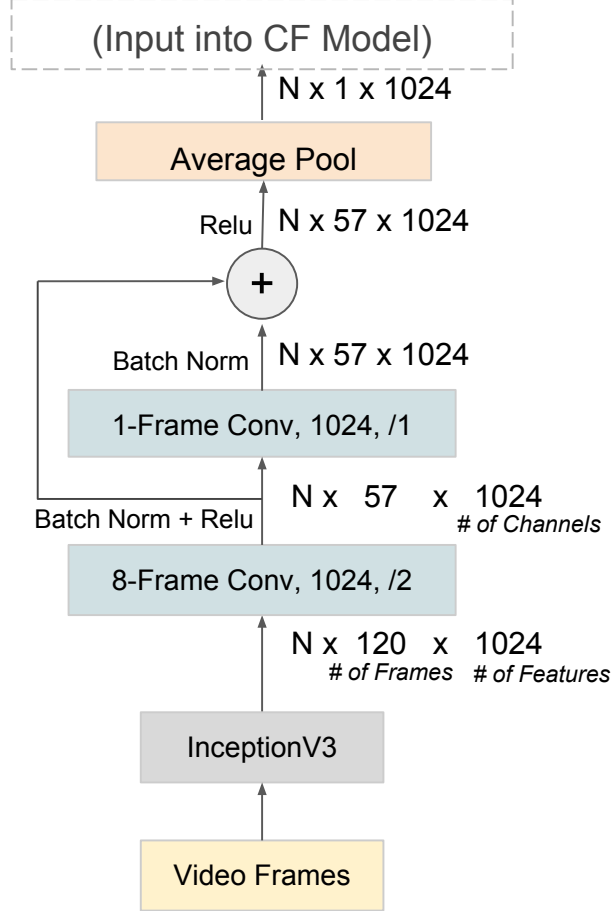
(Input into CF Model)

N x 1 x 1024

Average Pool

Relu

N x 57 x 1024

+

Batch Norm

N x 57 x 1024

1-Frame Conv, 1024, /1

N x 57 x 1024
# of Channels

Batch Norm + Relu

8-Frame Conv, 1024, /2

N x 120 x 1024
# of Frames # of Features

InceptionV3

Video Frames